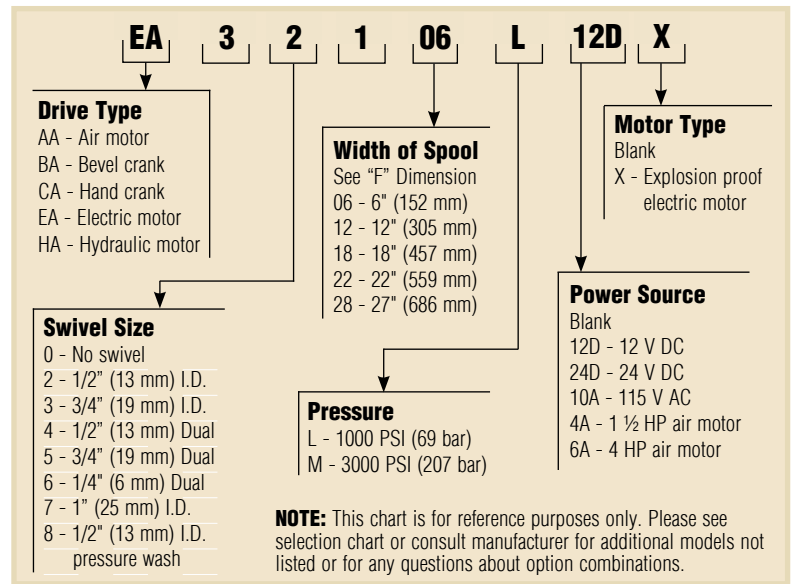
EA 3 2 1 06 L 12D X

Drive Type
AA - Air motor
BA - Bevel crank
CA - Hand crank
EA - Electric motor
HA - Hydraulic motor

Width of Spool
See "F" Dimension
06 - 6" (152 mm)
12 - 12" (305 mm)
18 - 18" (457 mm)
22 - 22" (559 mm)
28 - 27" (686 mm)

Motor Type
Blank
X - Explosion proof electric motor

Swivel Size
0 - No swivel
2 - 1/2" (13 mm) I.D.
3 - 3/4" (19 mm) I.D.
4 - 1/2" (13 mm) Dual
5 - 3/4" (19 mm) Dual
6 - 1/4" (6 mm) Dual
7 - 1" (25 mm) I.D.
8 - 1/2" (13 mm) I.D. pressure wash

Pressure
L - 1000 PSI (69 bar)
M - 3000 PSI (207 bar)

Power Source
Blank
12D - 12 V DC
24D - 24 V DC
10A - 115 V AC
4A - 1 ½ HP air motor
6A - 4 HP air motor

NOTE: This chart is for reference purposes only. Please see selection chart or consult manufacturer for additional models not listed or for any questions about option combinations.